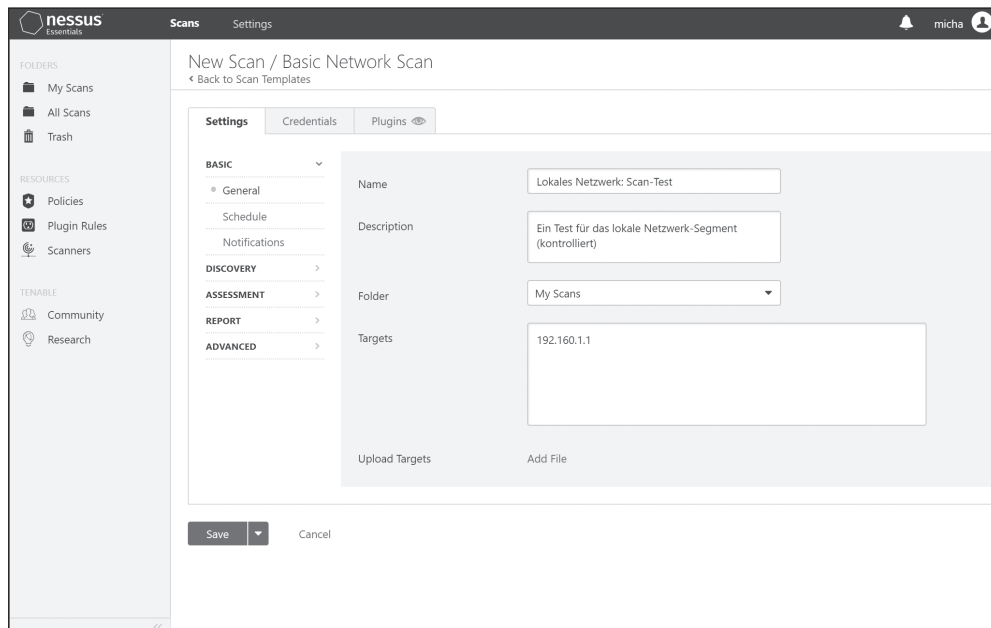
nessus
Essentials

Scans Settings

micha

FOLDERS
My Scans
All Scans
Trash

RESOURCES
Policies
Plugin Rules
Scanners

TENABLE
Community
Research

New Scan / Basic Network Scan
‹ Back to Scan Templates

Settings Credentials Plugins

BASIC
General
Schedule
Notifications
DISCOVERY
ASSESSMENT
REPORT
ADVANCED

Name
Lokales Netzwerk: Scan-Test

Description
Ein Test für das lokale Netzwerk-Segment (kontrolliert)

Folder
My Scans

Targets
192.160.1.1

Upload Targets
Add File

Save

Cancel